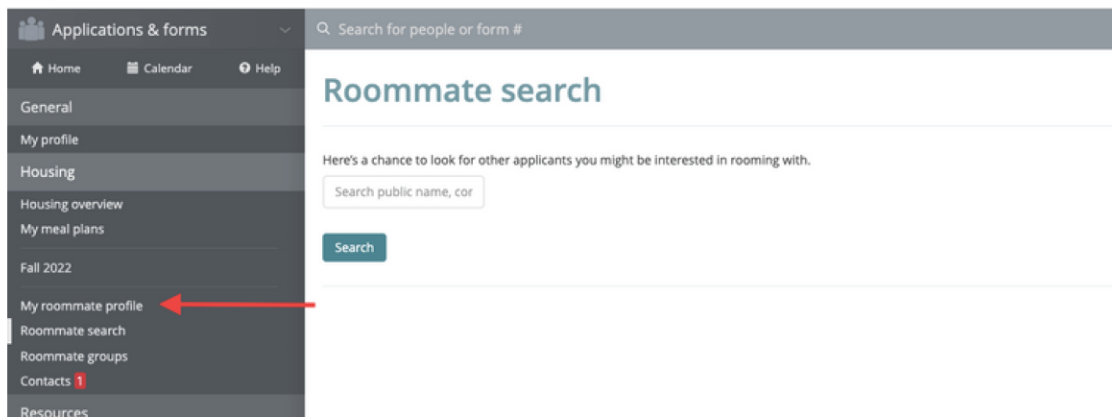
Applications & forms

Home Calendar Help

General

My profile

Housing

Housing overview
My meal plans

Fall 2022

My roommate profile
Roommate search
Roommate groups
Contacts 1

Resources

Search for people or form #

Roommate search

Here's a chance to look for other applicants you might be interested in rooming with.

Search public name, cor

Search